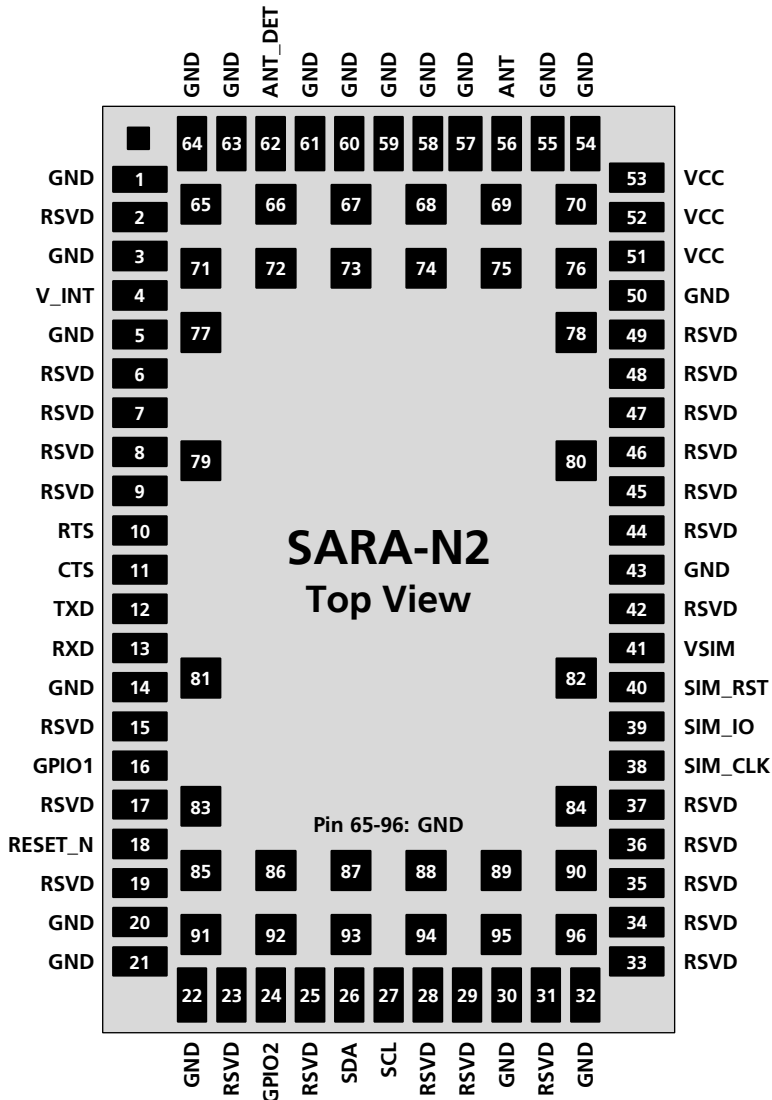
GND GND ANT_DET GND GND GND GND GND ANT GND GND

64 63 62 61 60 59 58 57 56 55 54

GND 1
RSVD 2
GND 3
V_INT 4
GND 5
RSVD 6
RSVD 7
RSVD 8
RSVD 9
RTS 10
CTS 11
TXD 12
RXD 13
GND 14
RSVD 15
GPIO1 16
RSVD 17
RESET_N 18
RSVD 19
GND 20
GND 21

65 66 67 68 69 70
71 72 73 74 75 76
77 78
79 80

SARA-N2
Top View

81 82
83 84

Pin 65-96: GND

85 86 87 88 89 90
91 92 93 94 95 96

53 VCC
52 VCC
51 VCC
50 GND
49 RSVD
48 RSVD
47 RSVD
46 RSVD
45 RSVD
44 RSVD
43 GND
42 RSVD
41 VSIM
40 SIM_RST
39 SIM_IO
38 SIM_CLK
37 RSVD
36 RSVD
35 RSVD
34 RSVD
33 RSVD

22 23 24 25 26 27 28 29 30 31 32

GND RSVD GPIO2 RSVD SDA SCL RSVD RSVD GND RSVD GND